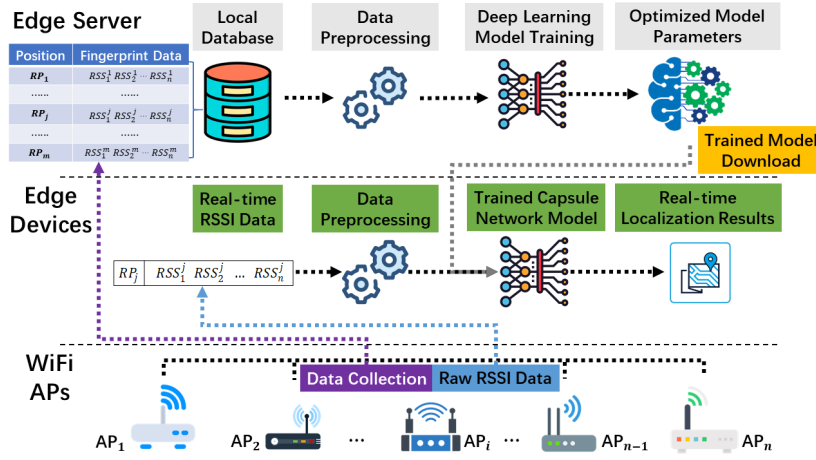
Edge Server

| Position | Fingerprint Data |
|---|---|
| $RP_1$ | $RSS_1^1\ RSS_2^1 \cdots RSS_n^1$ |
| ...... | ...... |
| $RP_j$ | $RSS_1^j\ RSS_2^j \cdots RSS_n^j$ |
| ...... | ...... |
| $RP_m$ | $RSS_1^m\ RSS_2^m \cdots RSS_n^m$ |

Local Database

Data Preprocessing

Deep Learning Model Training

Optimized Model Parameters

Trained Model Download

Edge Devices

Real-time RSSI Data

Data Preprocessing

Trained Capsule Network Model

Real-time Localization Results

$RP_j$ | $RSS_1^j\ RSS_2^j\ \ldots\ RSS_n^j$

WiFi APs

Data Collection

Raw RSSI Data

$AP_1$ $AP_2$ ... $AP_i$ ... $AP_{n-1}$ $AP_n$